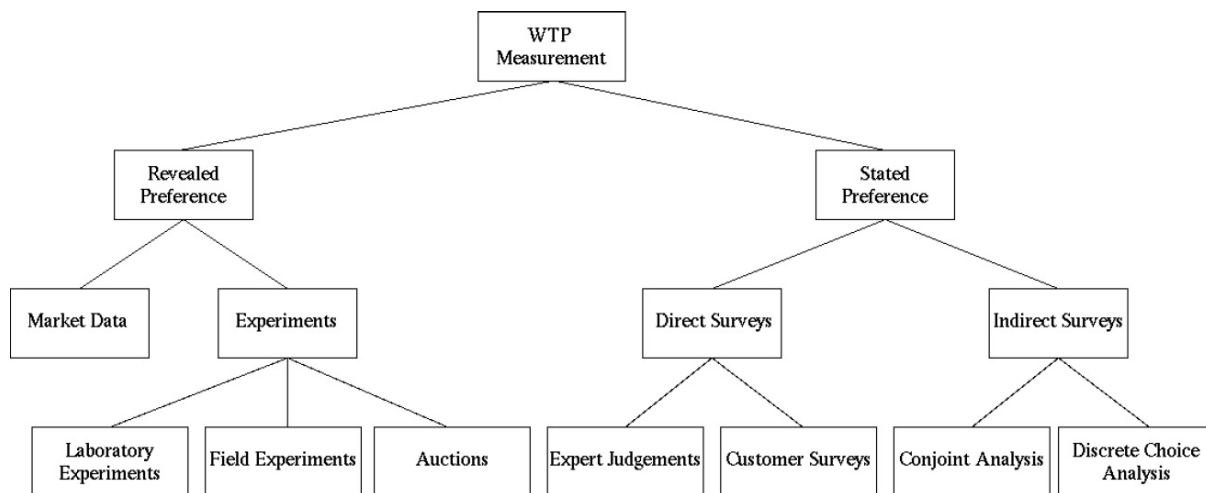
WTP Measurement

Revealed Preference

Stated Preference

Market Data

Experiments

Direct Surveys

Indirect Surveys

Laboratory Experiments

Field Experiments

Auctions

Expert Judgements

Customer Surveys

Conjoint Analysis

Discrete Choice Analysis